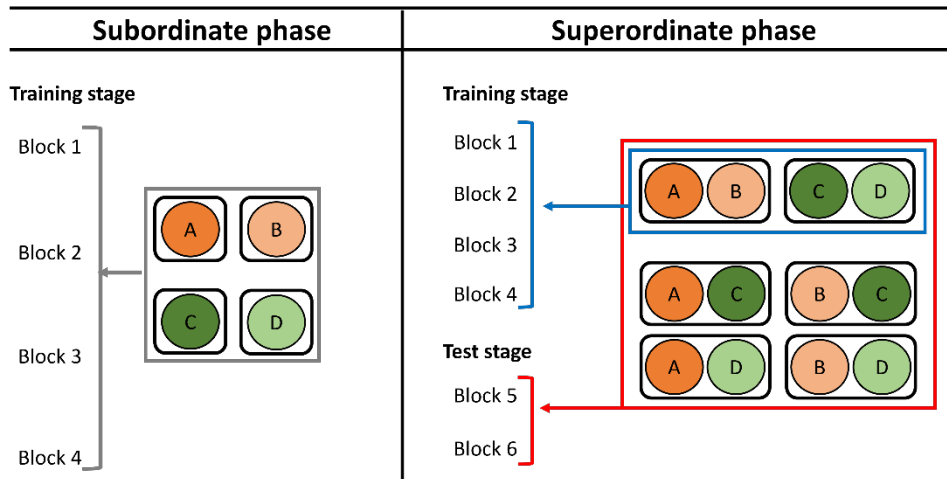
Subordinate phase

Training stage

Block 1

Block 2

Block 3

Block 4

A B C D

Superordinate phase

Training stage

Block 1

Block 2

Block 3

Block 4

Test stage

Block 5

Block 6

A B C D

A C B C

A D B D